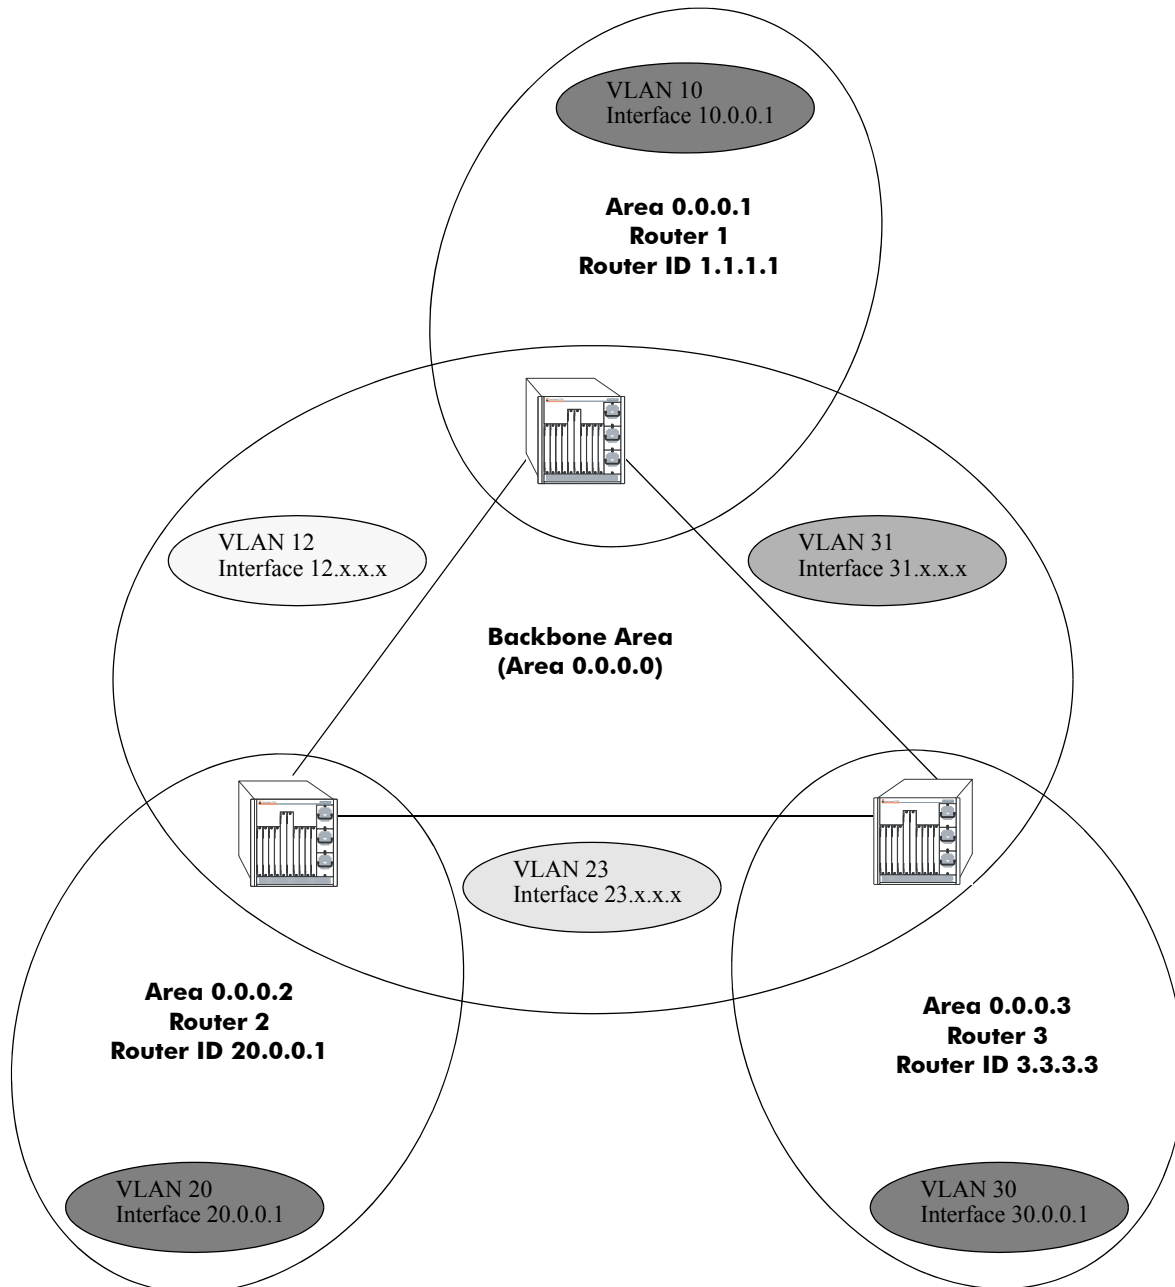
VLAN 10
Interface 10.0.0.1

Area 0.0.0.1
Router 1
Router ID 1.1.1.1

VLAN 12
Interface 12.x.x.x

VLAN 31
Interface 31.x.x.x

Backbone Area
(Area 0.0.0.0)

VLAN 23
Interface 23.x.x.x

Area 0.0.0.2
Router 2
Router ID 20.0.0.1

Area 0.0.0.3
Router 3
Router ID 3.3.3.3

VLAN 20
Interface 20.0.0.1

VLAN 30
Interface 30.0.0.1